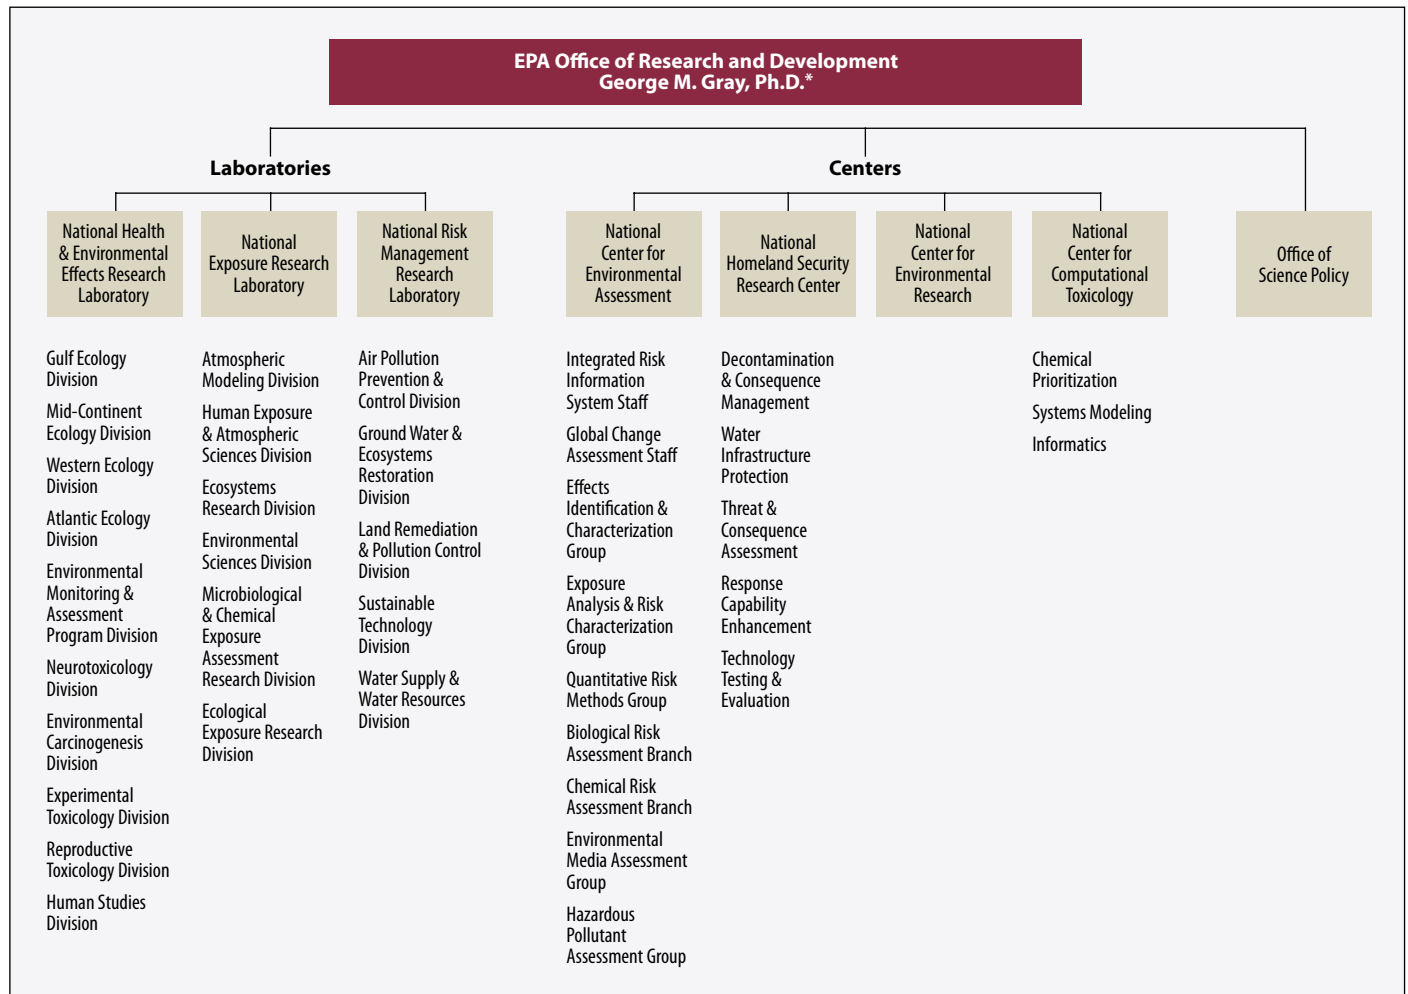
EPA Office of Research and Development
George M. Gray, Ph.D.*

Laboratories

Centers

National Health & Environmental Effects Research Laboratory

National Exposure Research Laboratory

National Risk Management Research Laboratory

National Center for Environmental Assessment

National Homeland Security Research Center

National Center for Environmental Research

National Center for Computational Toxicology

Office of Science Policy

Gulf Ecology Division

Mid-Continent Ecology Division

Western Ecology Division

Atlantic Ecology Division

Environmental Monitoring & Assessment Program Division

Neurotoxicology Division

Environmental Carcinogenesis Division

Experimental Toxicology Division

Reproductive Toxicology Division

Human Studies Division

Atmospheric Modeling Division

Human Exposure & Atmospheric Sciences Division

Ecosystems Research Division

Environmental Sciences Division

Microbiological & Chemical Exposure Assessment Research Division

Ecological Exposure Research Division

Air Pollution Prevention & Control Division

Ground Water & Ecosystems Restoration Division

Land Remediation & Pollution Control Division

Sustainable Technology Division

Water Supply & Water Resources Division

Integrated Risk Information System Staff

Global Change Assessment Staff

Effects Identification & Characterization Group

Exposure Analysis & Risk Characterization Group

Quantitative Risk Methods Group

Biological Risk Assessment Branch

Chemical Risk Assessment Branch

Environmental Media Assessment Group

Hazardous Pollutant Assessment Group

Decontamination & Consequence Management

Water Infrastructure Protection

Threat & Consequence Assessment

Response Capability Enhancement

Technology Testing & Evaluation

Chemical Prioritization

Systems Modeling

Informatics